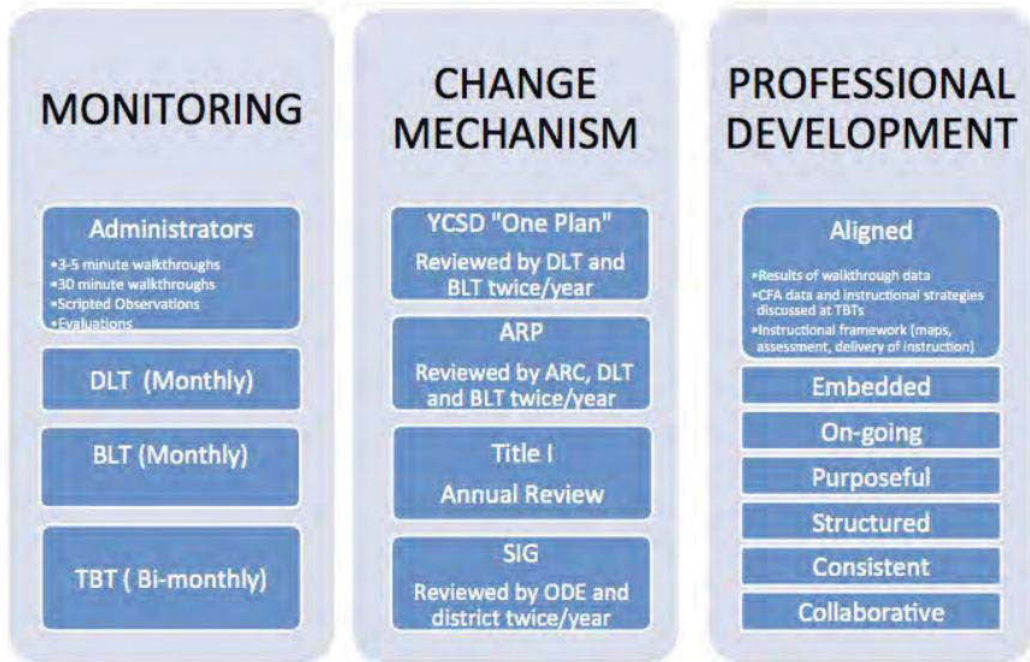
MONITORING

Administrators
•3-5 minute walkthroughs
•30 minute walkthroughs
•Scripted Observations
•Evaluations

DLT (Monthly)

BLT (Monthly)

TBT ( Bi-monthly)

CHANGE MECHANISM

YCSD "One Plan"
Reviewed by DLT and BLT twice/year

ARP
Reviewed by ARC, DLT and BLT twice/year

Title I
Annual Review

SIG
Reviewed by ODE and district twice/year

PROFESSIONAL DEVELOPMENT

Aligned
•Results of walkthrough data
•CFA data and instructional strategies discussed at TBTs
•Instructional framework (maps, assessment, delivery of instruction)

Embedded

On-going

Purposeful

Structured

Consistent

Collaborative